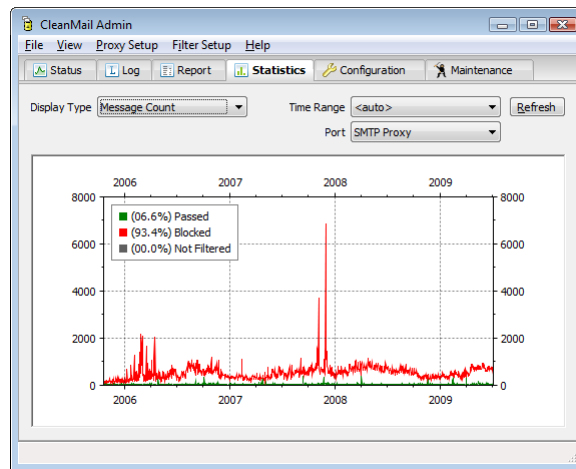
CleanMail Admin

File View Proxy Setup Filter Setup Help

Status Log Report Statistics Configuration Maintenance

Display Type Message Count

Time Range <auto>

Refresh

Port SMTP Proxy

2006 2007 2008 2009

8000
6000
4000
2000
0

(06.6%) Passed
(93.4%) Blocked
(00.0%) Not Filtered

8000
6000
4000
2000
0

2006 2007 2008 2009